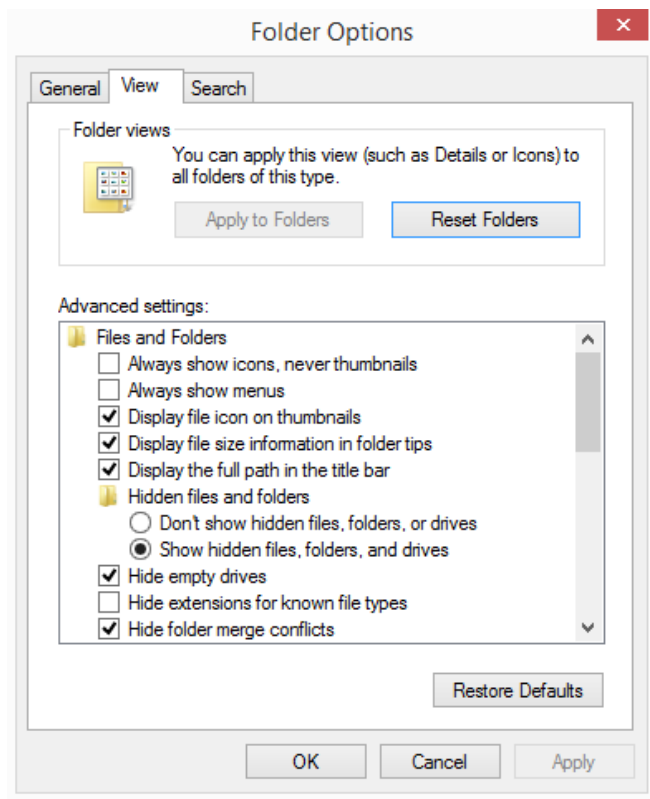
Folder Options

General | View | Search

Folder views

You can apply this view (such as Details or Icons) to all folders of this type.

Apply to Folders

Reset Folders

Advanced settings:

Files and Folders

Always show icons, never thumbnails

Always show menus

Display file icon on thumbnails

Display file size information in folder tips

Display the full path in the title bar

Hidden files and folders

Don't show hidden files, folders, or drives

Show hidden files, folders, and drives

Hide empty drives

Hide extensions for known file types

Hide folder merge conflicts

Restore Defaults

OK

Cancel

Apply